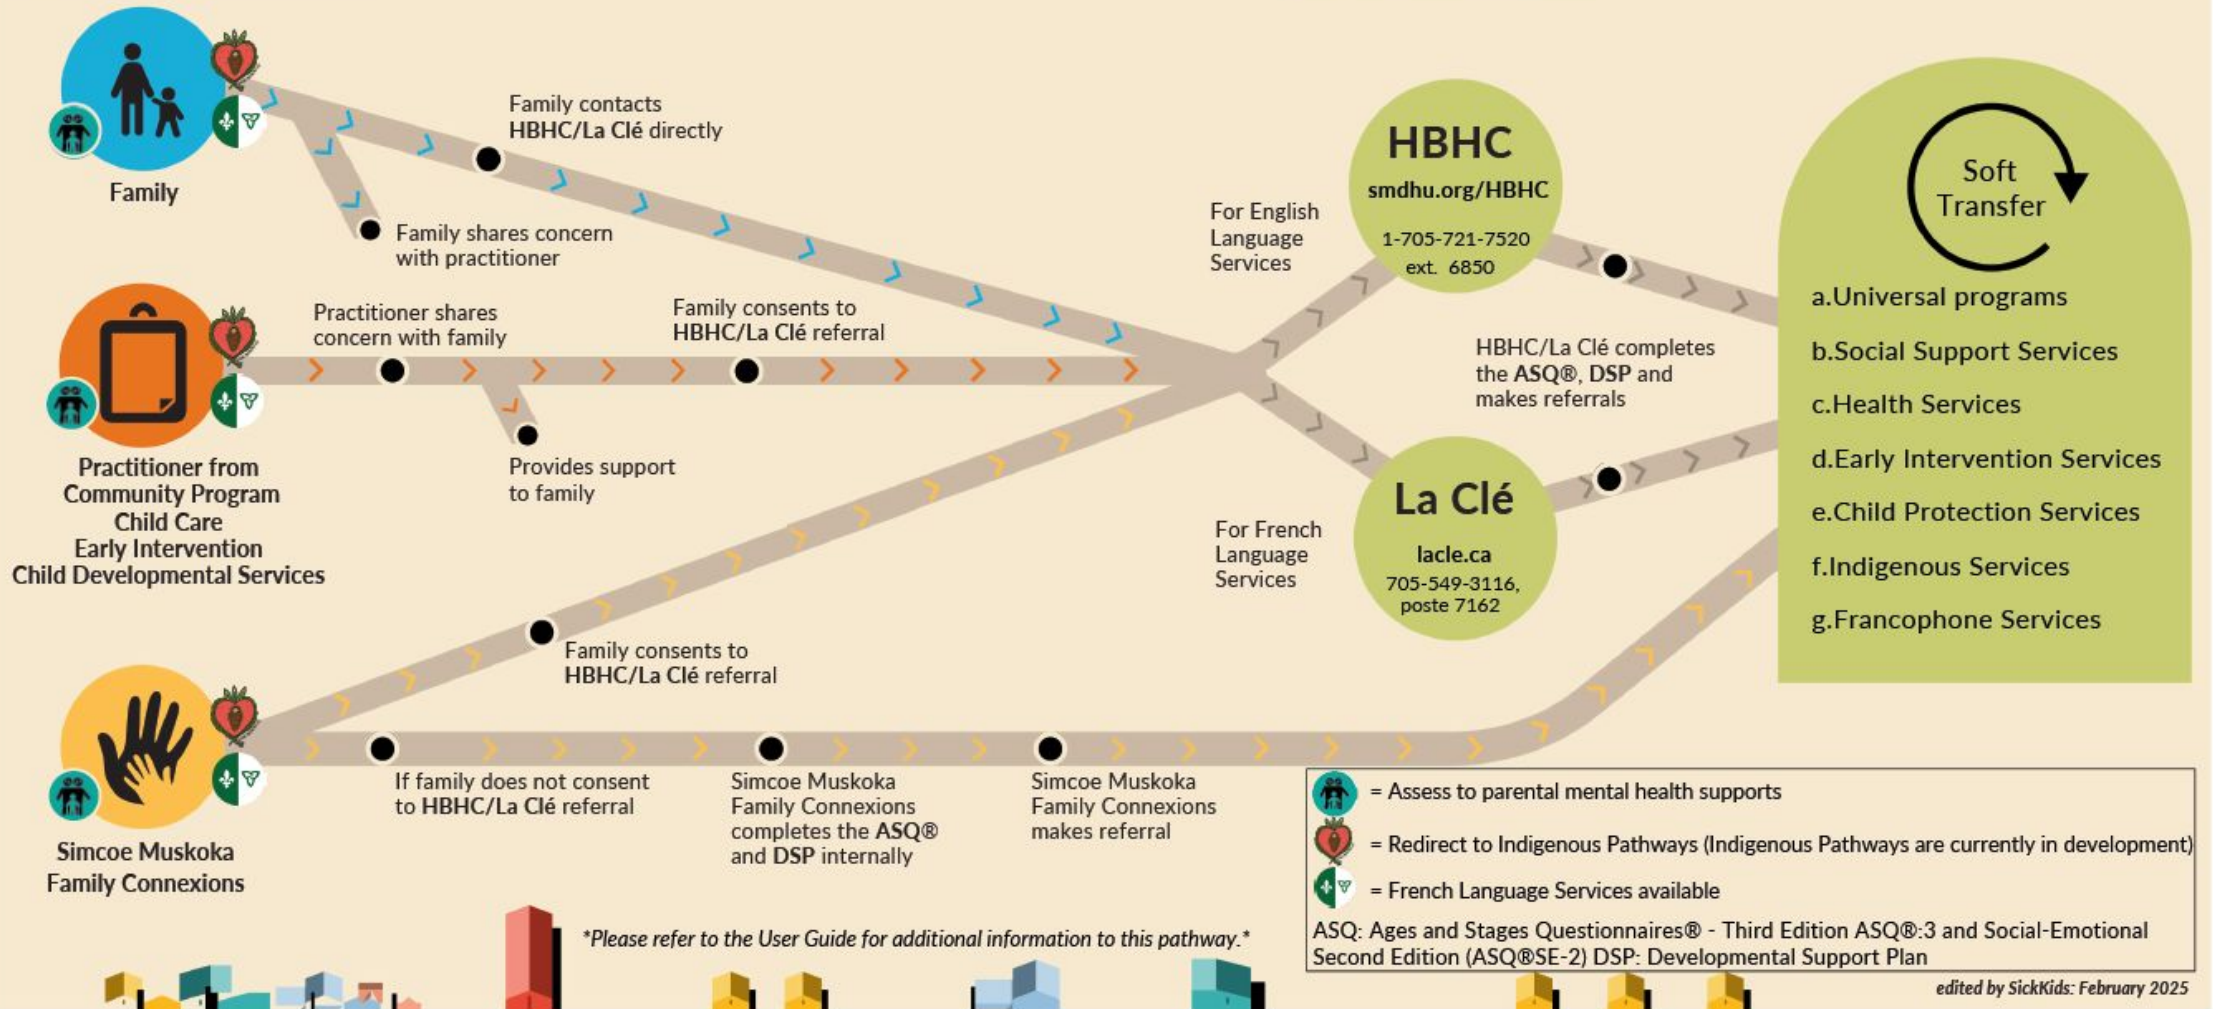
Family

Family contacts HBHC/La Clé directly

Family shares concern with practitioner

Practitioner shares concern with family

Family consents to HBHC/La Clé referral

Provides support to family

Practitioner from Community Program Child Care Early Intervention Child Developmental Services

Family consents to HBHC/La Clé referral

Simcoe Muskoka Family Connexions

If family does not consent to HBHC/La Clé referral

Simcoe Muskoka Family Connexions completes the ASQ® and DSP internally

Simcoe Muskoka Family Connexions makes referral

For English Language Services

HBHC
smdhu.org/HBHC
1-705-721-7520 ext. 6850

HBHC/La Clé completes the ASQ®, DSP and makes referrals

For French Language Services

La Clé
lacle.ca
705-549-3116, poste 7162

Soft Transfer

a.Universal programs
b.Social Support Services
c.Health Services
d.Early Intervention Services
e.Child Protection Services
f.Indigenous Services
g.Francophone Services

= Assess to parental mental health supports
= Redirect to Indigenous Pathways (Indigenous Pathways are currently in development)
= French Language Services available
ASQ: Ages and Stages Questionnaires® - Third Edition ASQ®:3 and Social-Emotional Second Edition (ASQ®SE-2) DSP: Developmental Support Plan

*Please refer to the User Guide for additional information to this pathway.*

edited by SickKids: February 2025